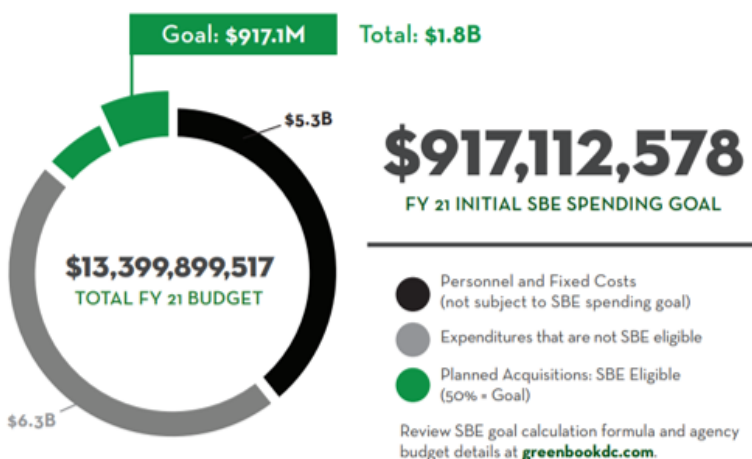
Goal: $917.1M

Total: $1.8B

$5.3B

$13,399,899,517
TOTAL FY 21 BUDGET

$6.3B

$917,112,578
FY 21 INITIAL SBE SPENDING GOAL

Personnel and Fixed Costs (not subject to SBE spending goal)

Expenditures that are not SBE eligible

Planned Acquisitions: SBE Eligible (50% = Goal)

Review SBE goal calculation formula and agency budget details at greenbookdc.com.